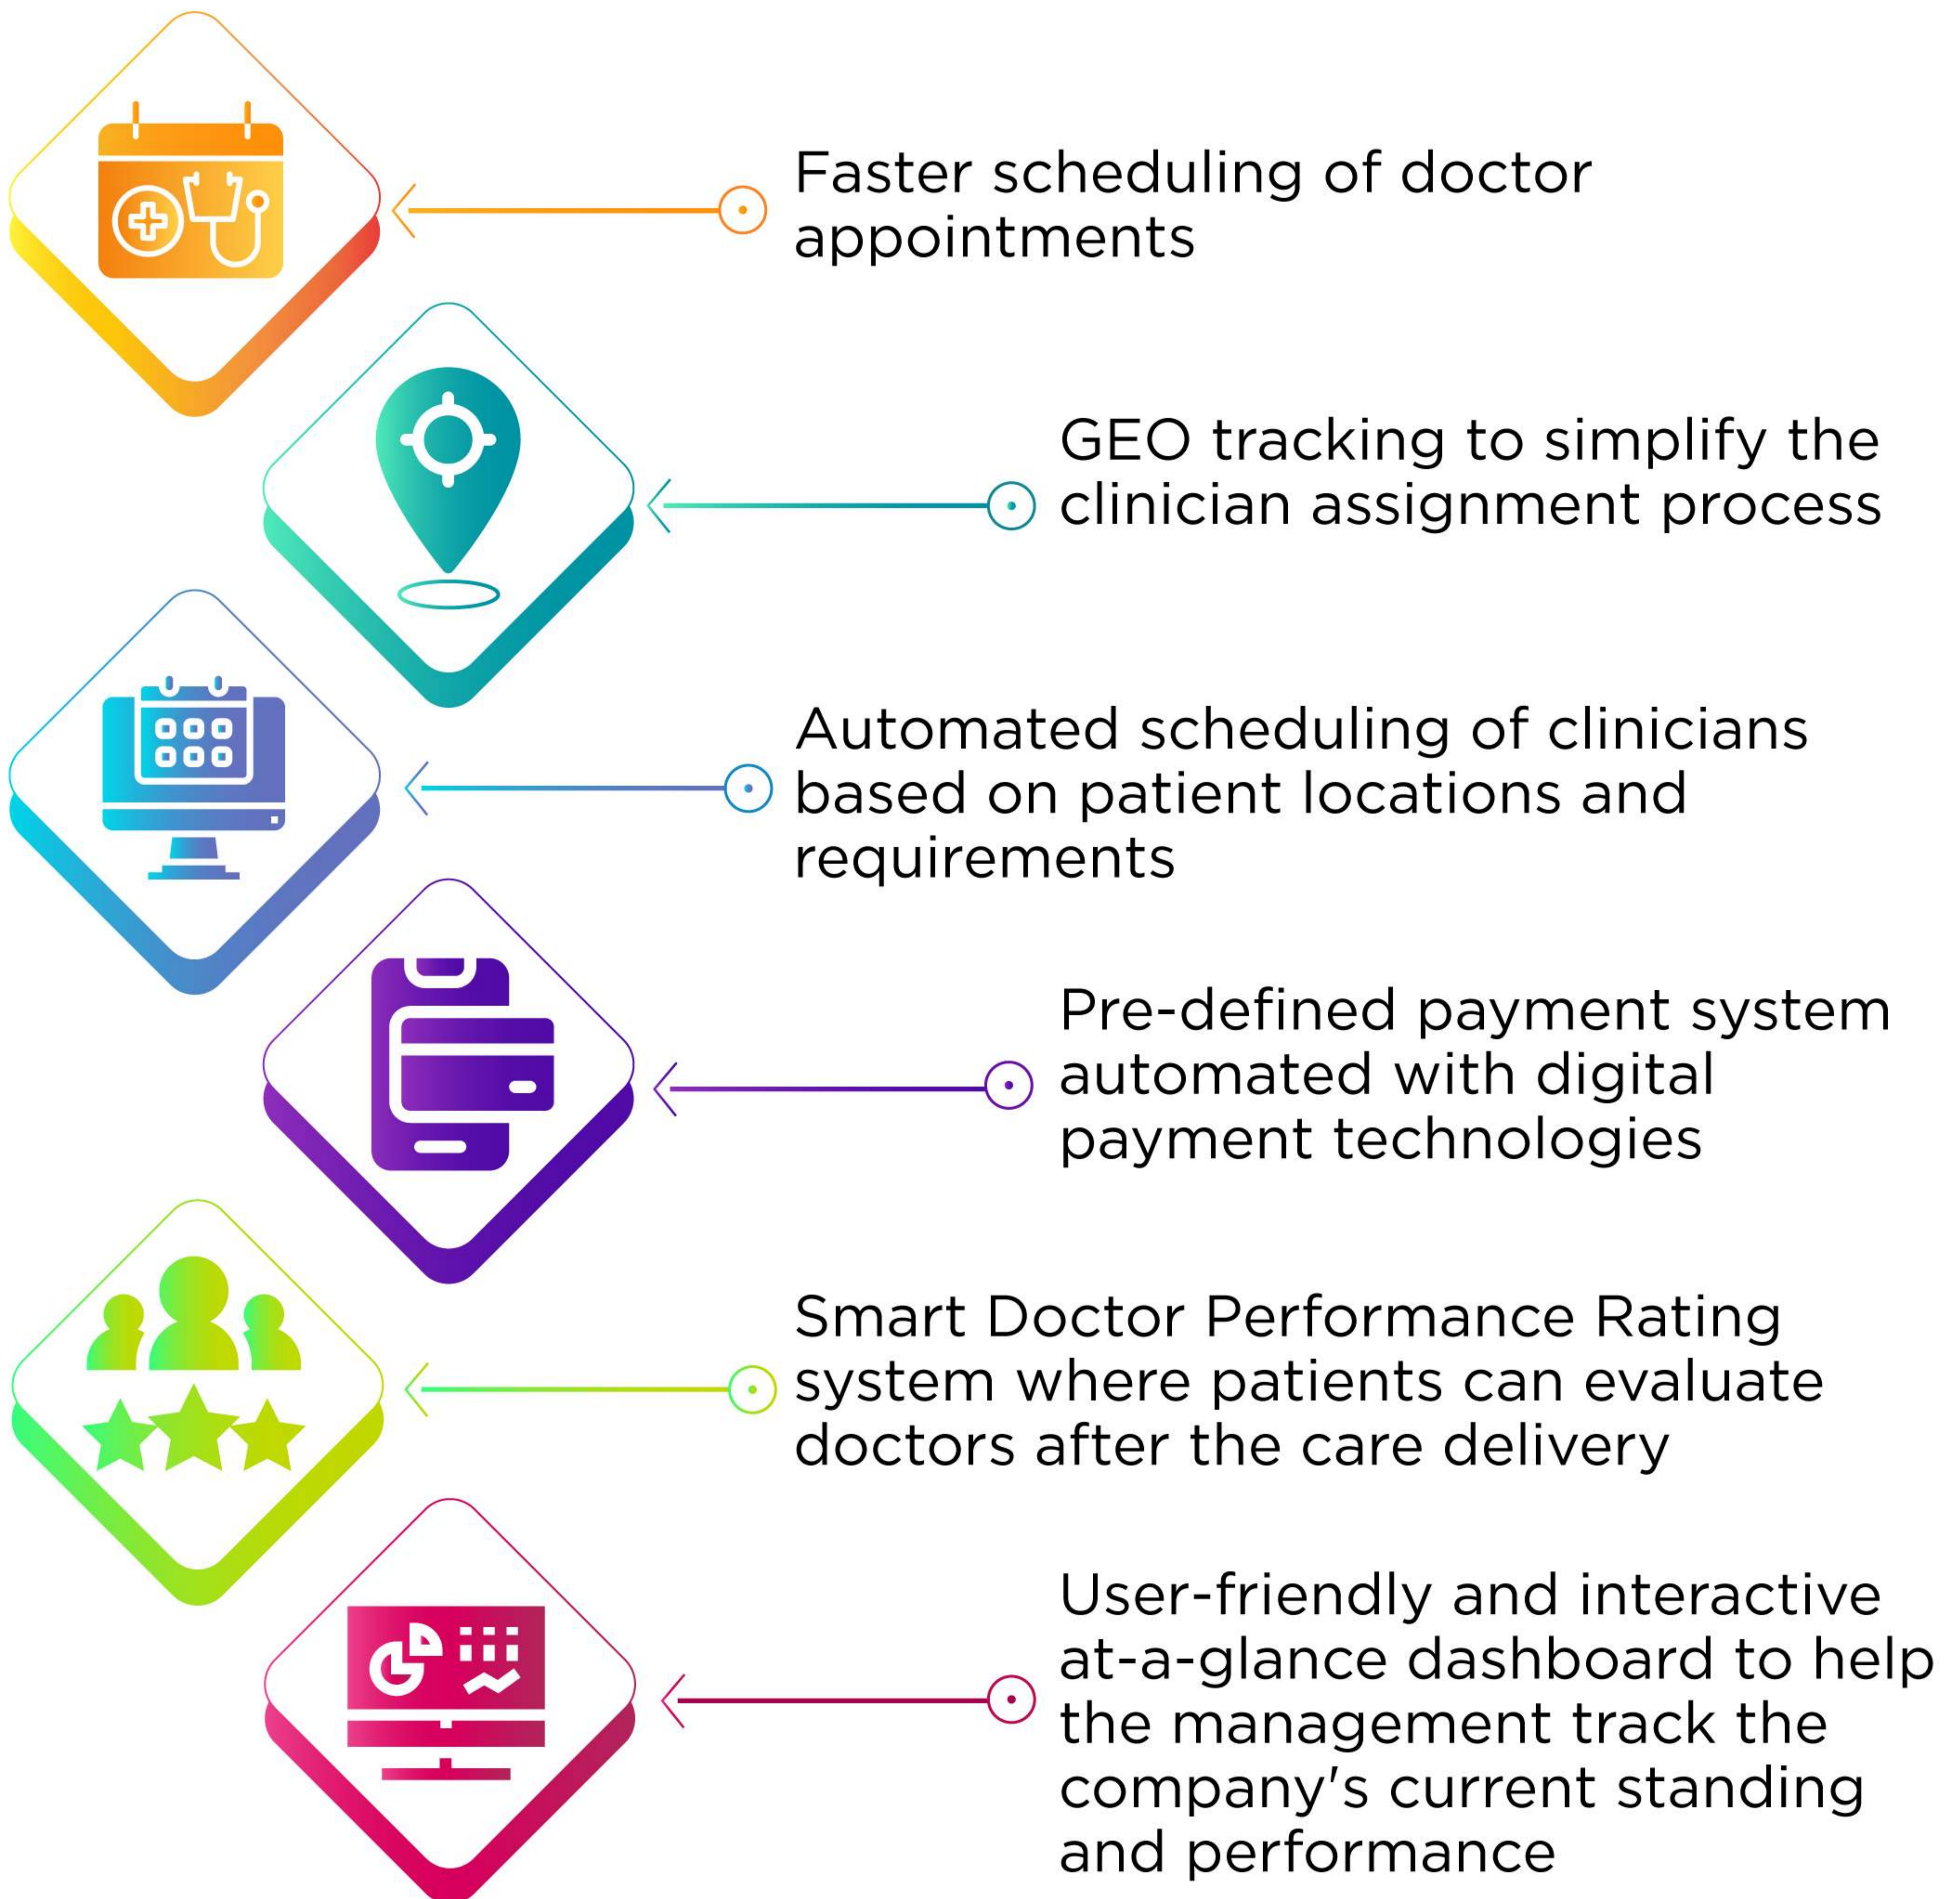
Faster scheduling of doctor appointments

GEO tracking to simplify the clinician assignment process

Automated scheduling of clinicians based on patient locations and requirements

Pre-defined payment system automated with digital payment technologies

Smart Doctor Performance Rating system where patients can evaluate doctors after the care delivery

User-friendly and interactive at-a-glance dashboard to help the management track the company's current standing and performance